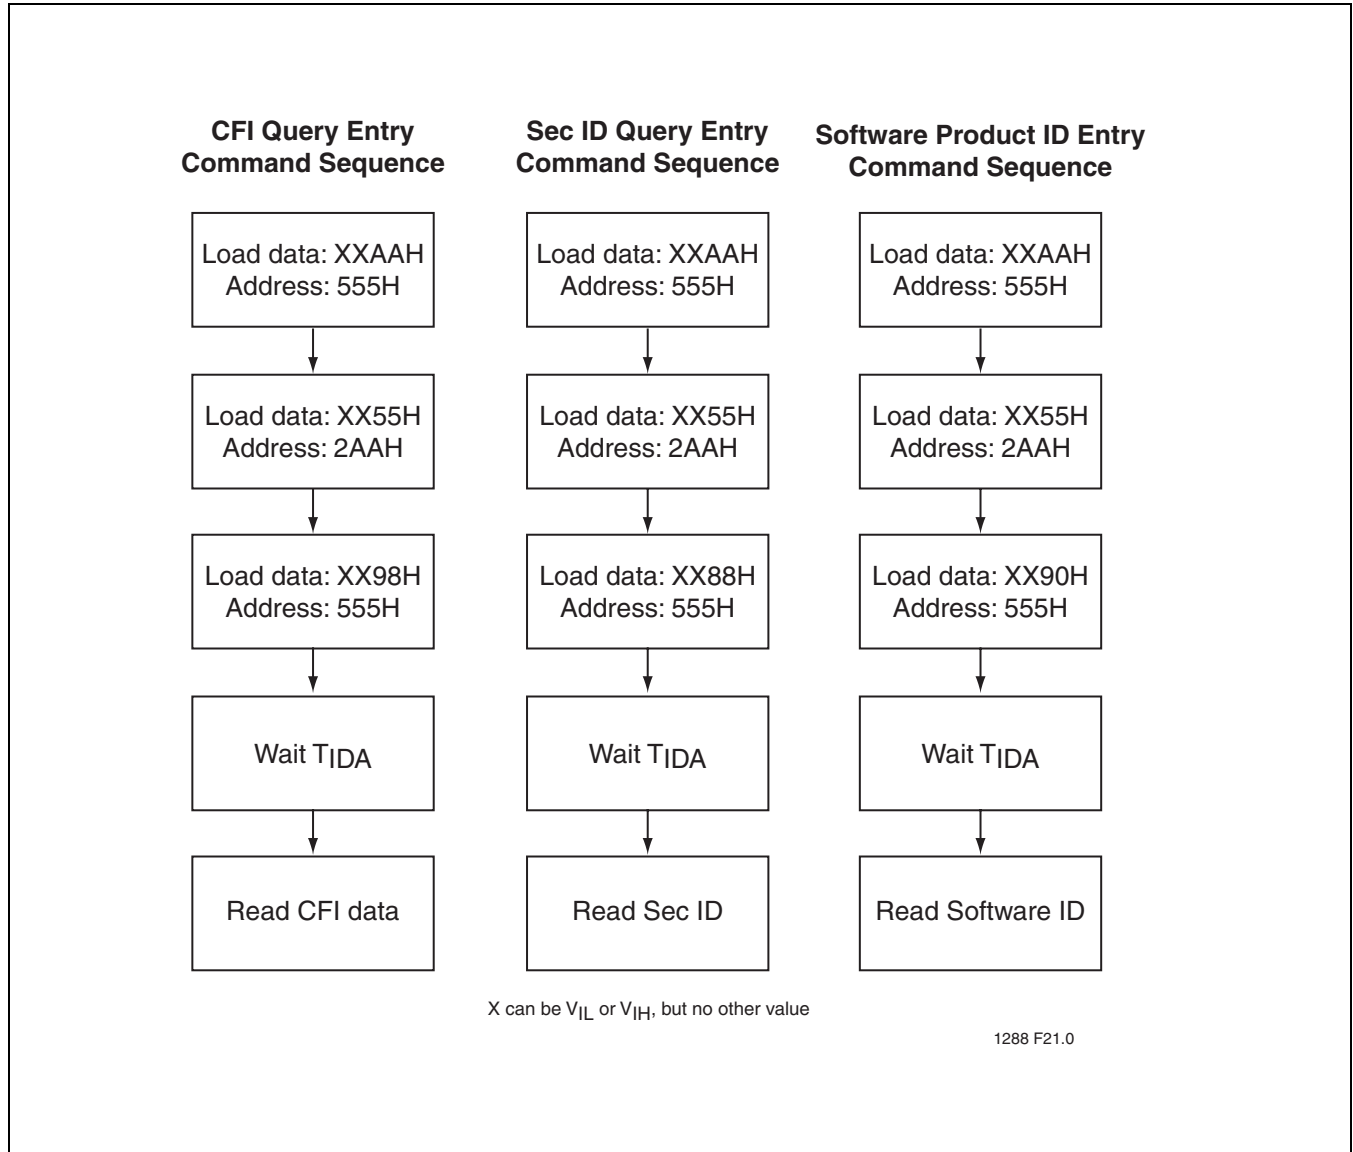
CFI Query Entry Command Sequence

Load data: XXAAH Address: 555H

Load data: XX55H Address: 2AAH

Load data: XX98H Address: 555H

Wait $T_{IDA}$

Read CFI data

Sec ID Query Entry Command Sequence

Load data: XXAAH Address: 555H

Load data: XX55H Address: 2AAH

Load data: XX88H Address: 555H

Wait $T_{IDA}$

Read Sec ID

Software Product ID Entry Command Sequence

Load data: XXAAH Address: 555H

Load data: XX55H Address: 2AAH

Load data: XX90H Address: 555H

Wait $T_{IDA}$

Read Software ID

X can be $V_{IL}$ or $V_{IH}$, but no other value

1288 F21.0